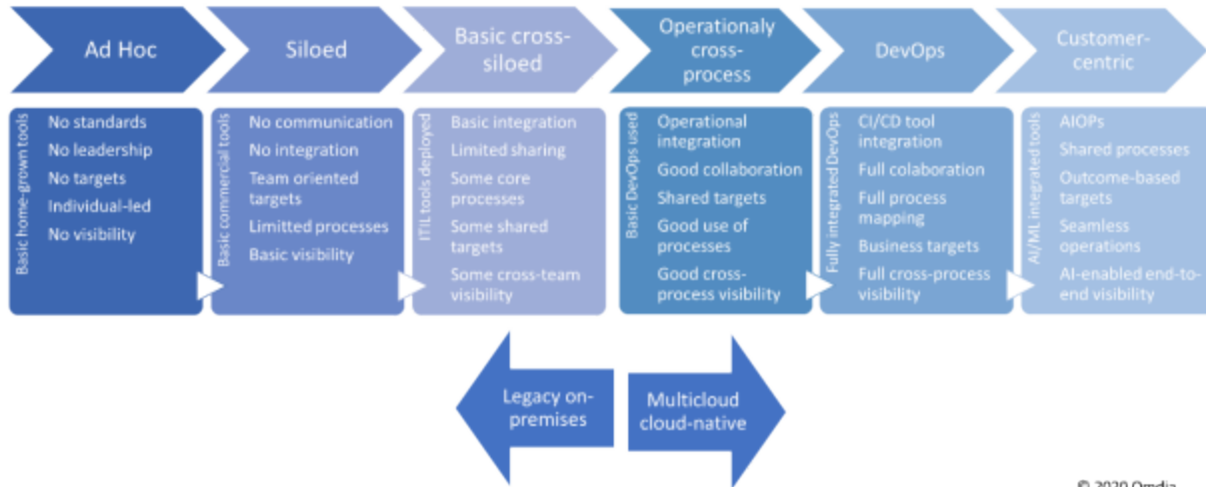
Ad Hoc

Siloed

Basic cross-siloed

Operationaly cross-process

DevOps

Customer-centric

Basic home-grown tools

No standards
No leadership
No targets
Individual-led
No visibility

Basic commercial tools

No communication
No integration
Team oriented targets
Limitted processes
Basic visibility

ITIL tools deployed

Basic integration
Limited sharing
Some core processes
Some shared targets
Some cross-team visibility

Basic DevOps used

Operational integration
Good collaboration
Shared targets
Good use of processes
Good cross-process visibility

Fully integrated DevOps

CI/CD tool integration
Full colaboration
Full process mapping
Business targets
Full cross-process visibility

AI/ML integrated tools

AIOPs
Shared processes
Outcome-based targets
Seamless operations
AI-enabled end-to-end visibility

Legacy on-premises

Multicloud cloud-native

© 2020 Omdia